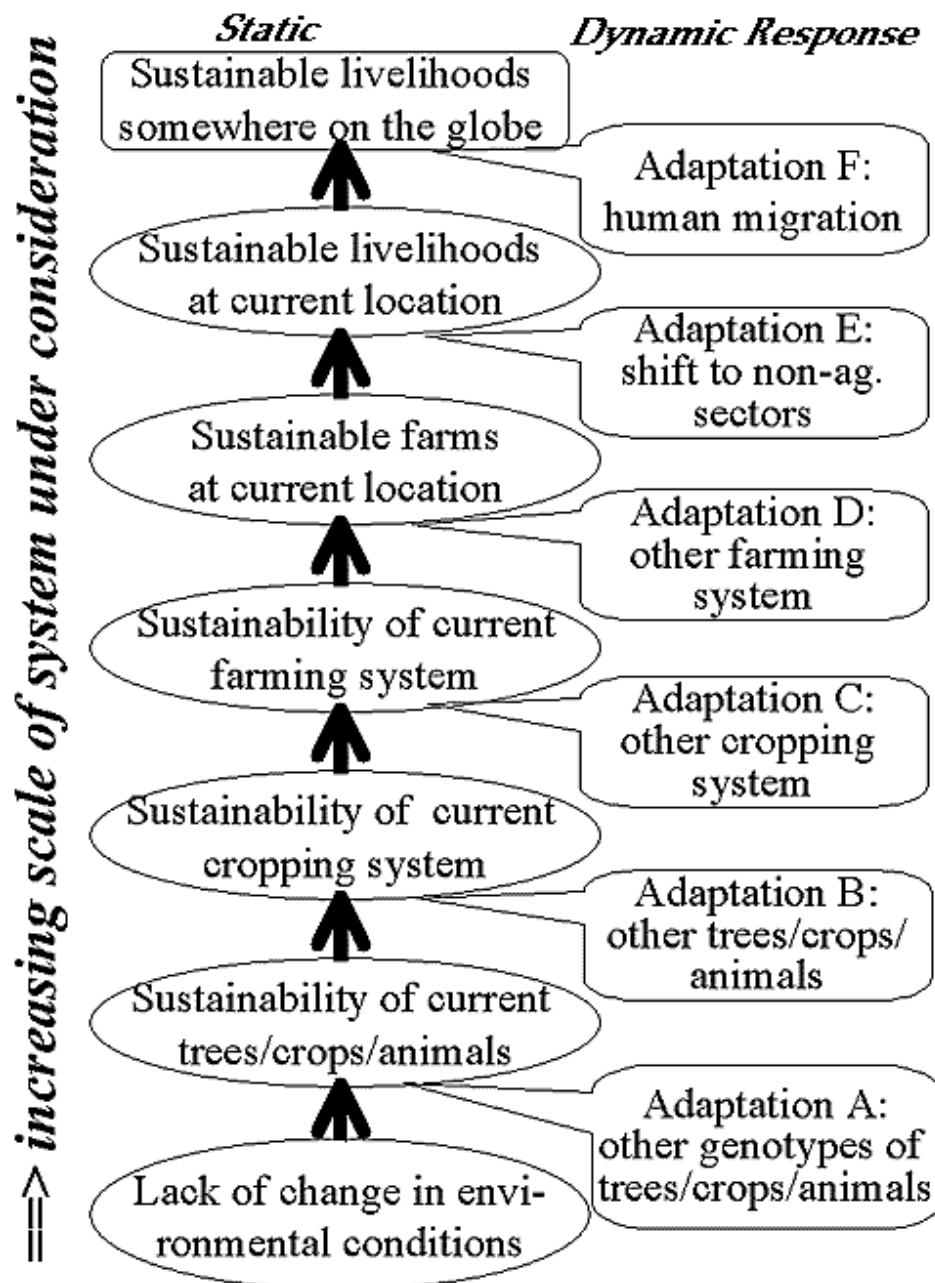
Static

Dynamic Response

==> increasing scale of system under consideration

Sustainable livelihoods somewhere on the globe

Adaptation F: human migration

Sustainable livelihoods at current location

Adaptation E: shift to non-ag. sectors

Sustainable farms at current location

Adaptation D: other farming system

Sustainability of current farming system

Adaptation C: other cropping system

Sustainability of current cropping system

Adaptation B: other trees/crops/ animals

Sustainability of current trees/crops/animals

Adaptation A: other genotypes of trees/crops/animals

Lack of change in environmental conditions